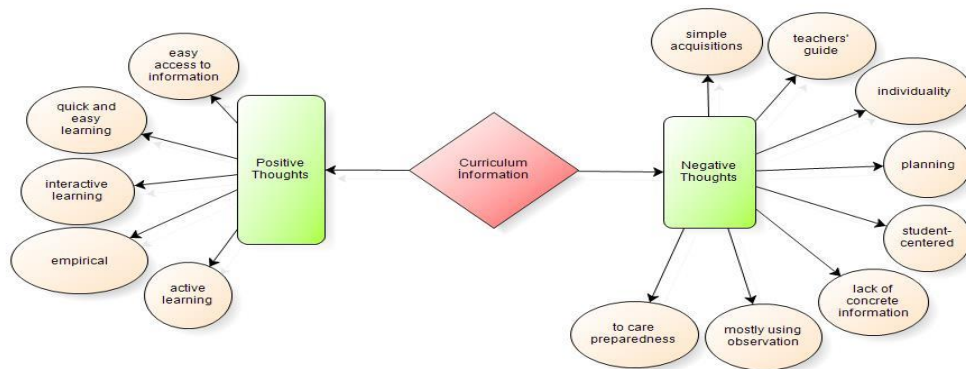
Curriculum İnformation

Positive Thoughts

easy access to information

quick and easy learning

interactive learning

empirical

active learning

Negative Thoughts

simple acquisitions

teachers' guide

individuality

planning

student-centered

lack of concrete information

mostly using observation

to care preparedness